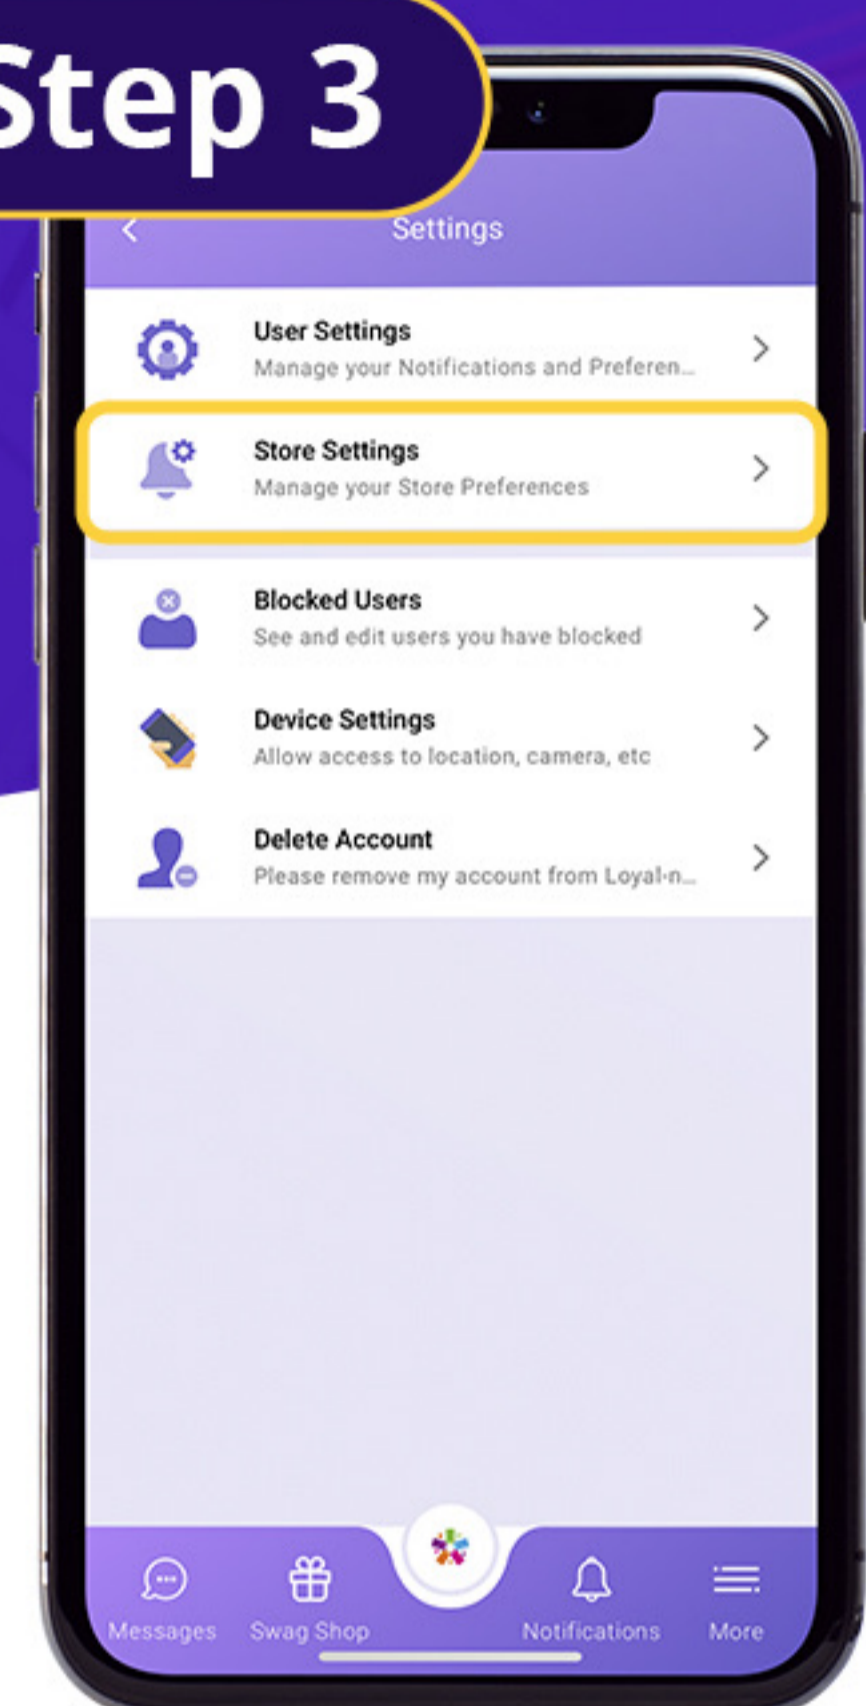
Step 3

<

Settings

User Settings
Manage your Notifications and Preferen...

Store Settings
Manage your Store Preferences

Blocked Users
See and edit users you have blocked

Device Settings
Allow access to location, camera, etc

Delete Account
Please remove my account from Loyal-n...

Messages

Swag Shop

Notifications

More